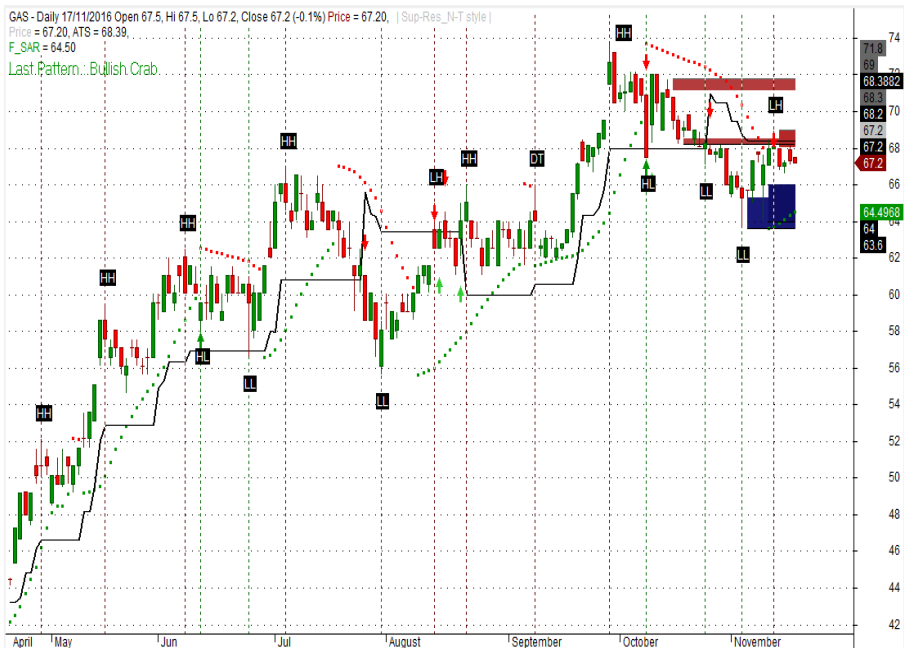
GAS - Daily 17/11/2016 Open 67.5, Hi 67.5, Lo 67.2, Close 67.2 (-0.1%) Price = 67.20, | Sup-Res_N-T style |
Price = 67.20, ATS = 68.39,
F_SAR = 64.50
Last Pattern::Bullish Crab

HH
HH
HH
HH
HL
LL
HH
LL
LH
HH
DT
HH
HL
LL
LH
LL

74
71.8
69
68.3882
68.3
68.2
67.2
67.2
67.2
66
64.4968
64
63.6
62
60
58
56
54
52
50
48
46
44
42

April
May
Jun
Jul
August
September
October
November